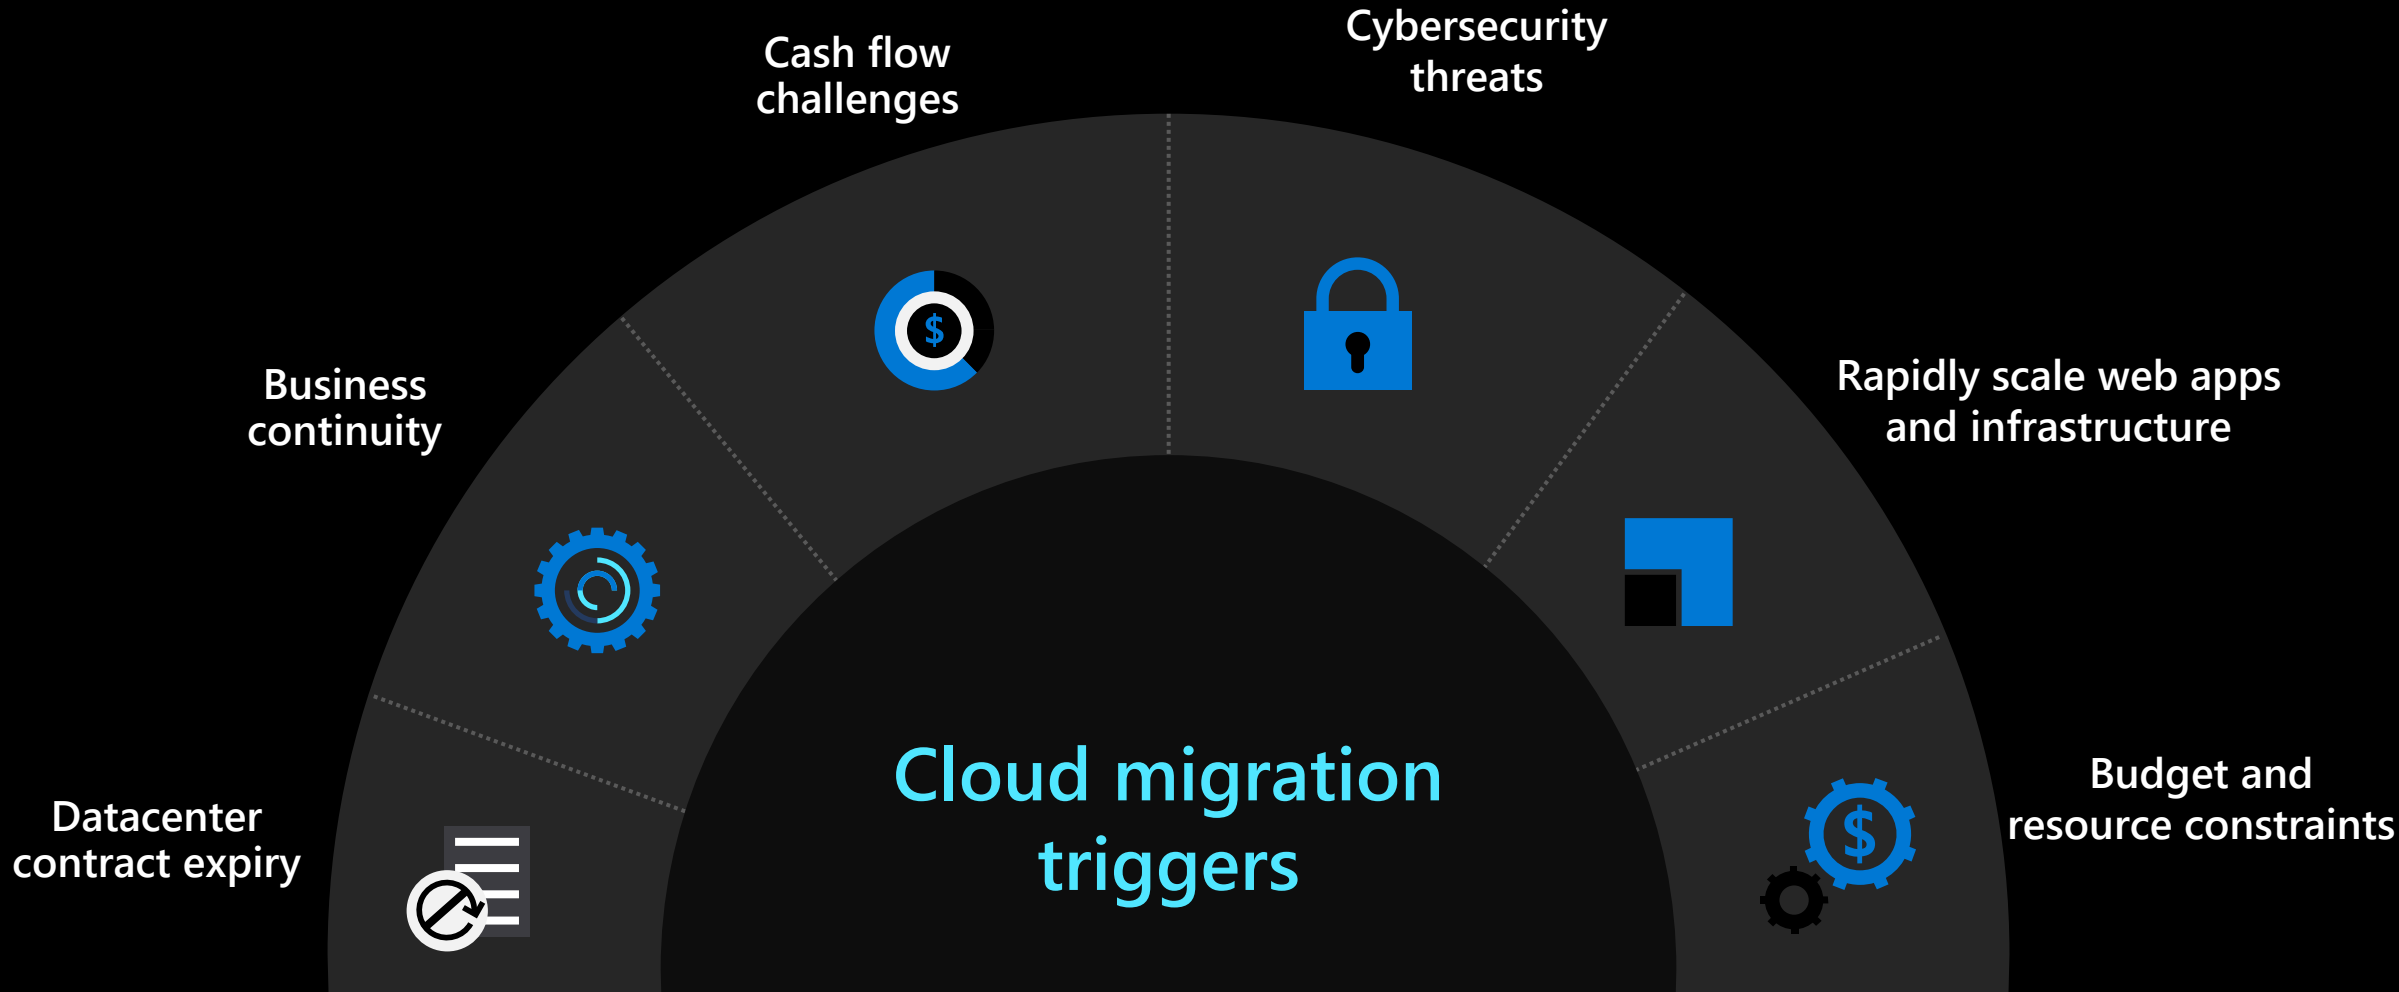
Cash flow challenges

Cybersecurity threats

Business continuity

Rapidly scale web apps and infrastructure

$

Datacenter contract expiry

Cloud migration triggers

Budget and resource constraints

$